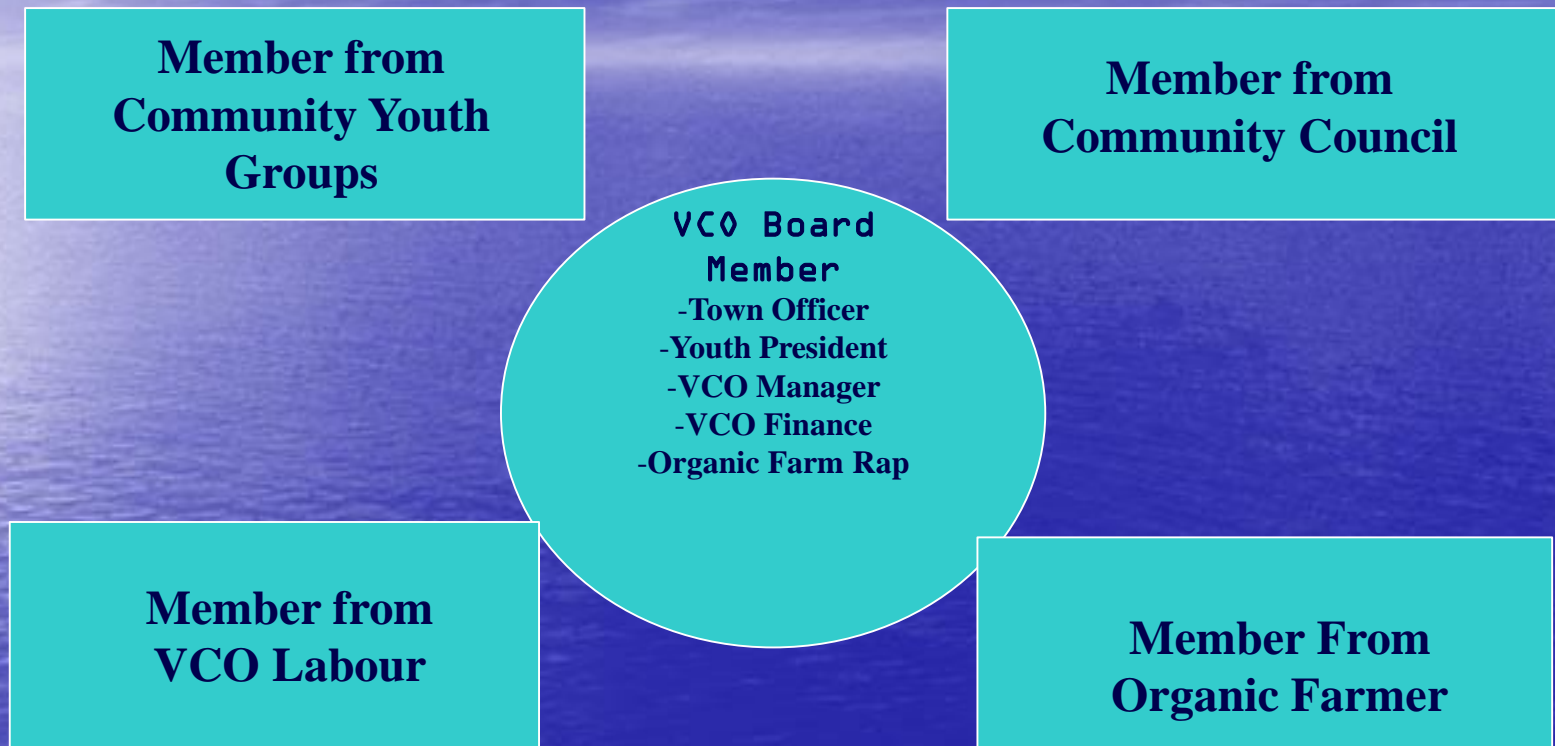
Member from Community Youth Groups

Member from Community Council

VCO Board Member
-Town Officer
-Youth President
-VCO Manager
-VCO Finance
-Organic Farm Rap

Member from VCO Labour

Member From Organic Farmer